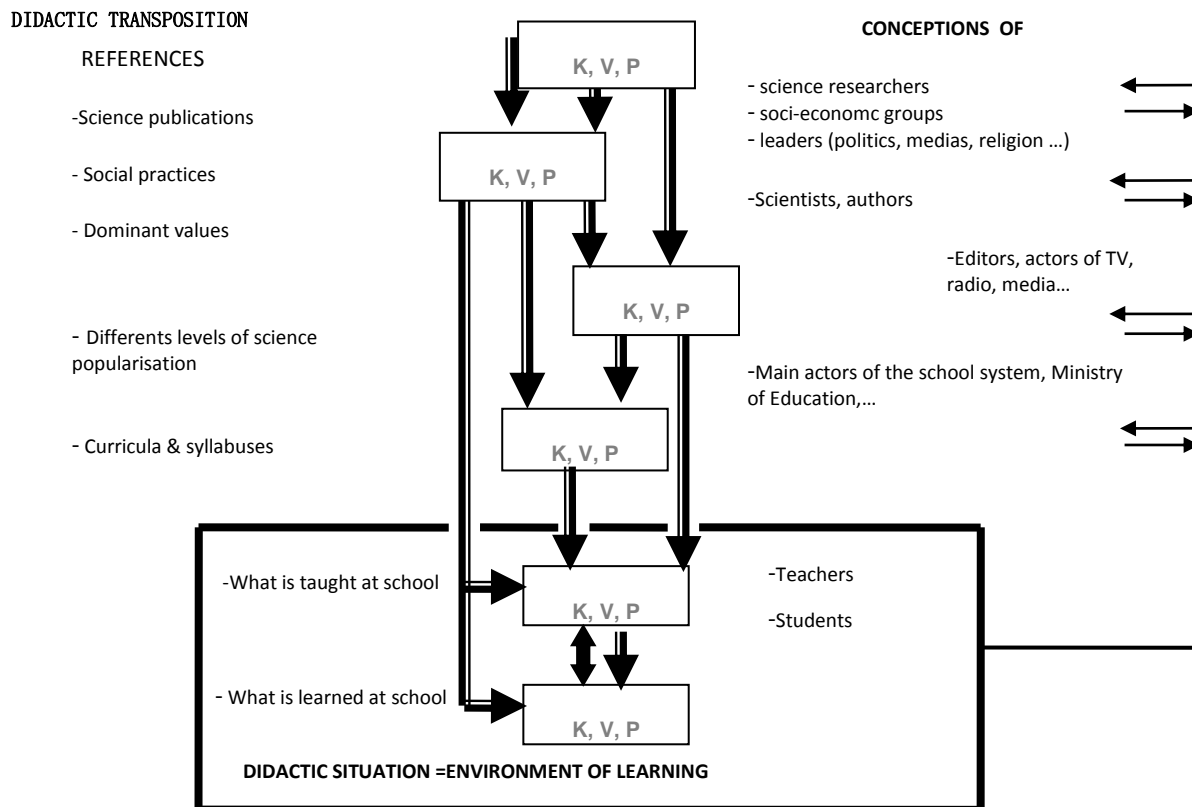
DIDACTIC TRANSPOSITION

REFERENCES

-Science publications

- Social practices

- Dominant values

- Differents levels of science popularisation

- Curricula & syllabuses

K, V, P

K, V, P

K, V, P

K, V, P

CONCEPTIONS OF

- science researchers
- soci-economc groups
- leaders (politics, medias, religion …)

-Scientists, authors

-Editors, actors of TV, radio, media…

-Main actors of the school system, Ministry of Education,…

-What is taught at school

K, V, P

-Teachers

-Students

- What is learned at school

K, V, P

DIDACTIC SITUATION =ENVIRONMENT OF LEARNING